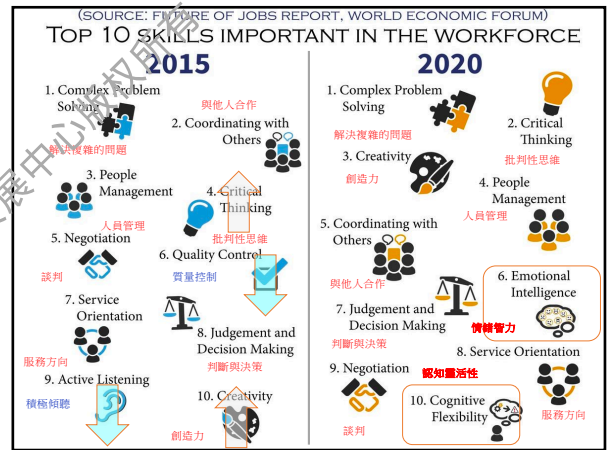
(SOURCE: FUTURE OF JOBS REPORT, WORLD ECONOMIC FORUM)

TOP 10 SKILLS IMPORTANT IN THE WORKFORCE

2015

1. Complex Problem Solving
解決複雜的問題

2. Coordinating with Others
與他人合作

3. People Management
人員管理

4. Critical Thinking
批判性思維

5. Negotiation
談判

6. Quality Control
質量控制

7. Service Orientation
服務方向

8. Judgement and Decision Making
判斷與決策

9. Active Listening
積極傾聽

10. Creativity
創造力

2020

1. Complex Problem Solving
解決複雜的問題

2. Critical Thinking
批判性思維

3. Creativity
創造力

4. People Management
人員管理

5. Coordinating with Others
與他人合作

6. Emotional Intelligence
情緒智力

7. Judgement and Decision Making
判斷與決策

8. Service Orientation
服務方向

9. Negotiation
談判

10. Cognitive Flexibility
認知靈活性

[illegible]展中心版权所有